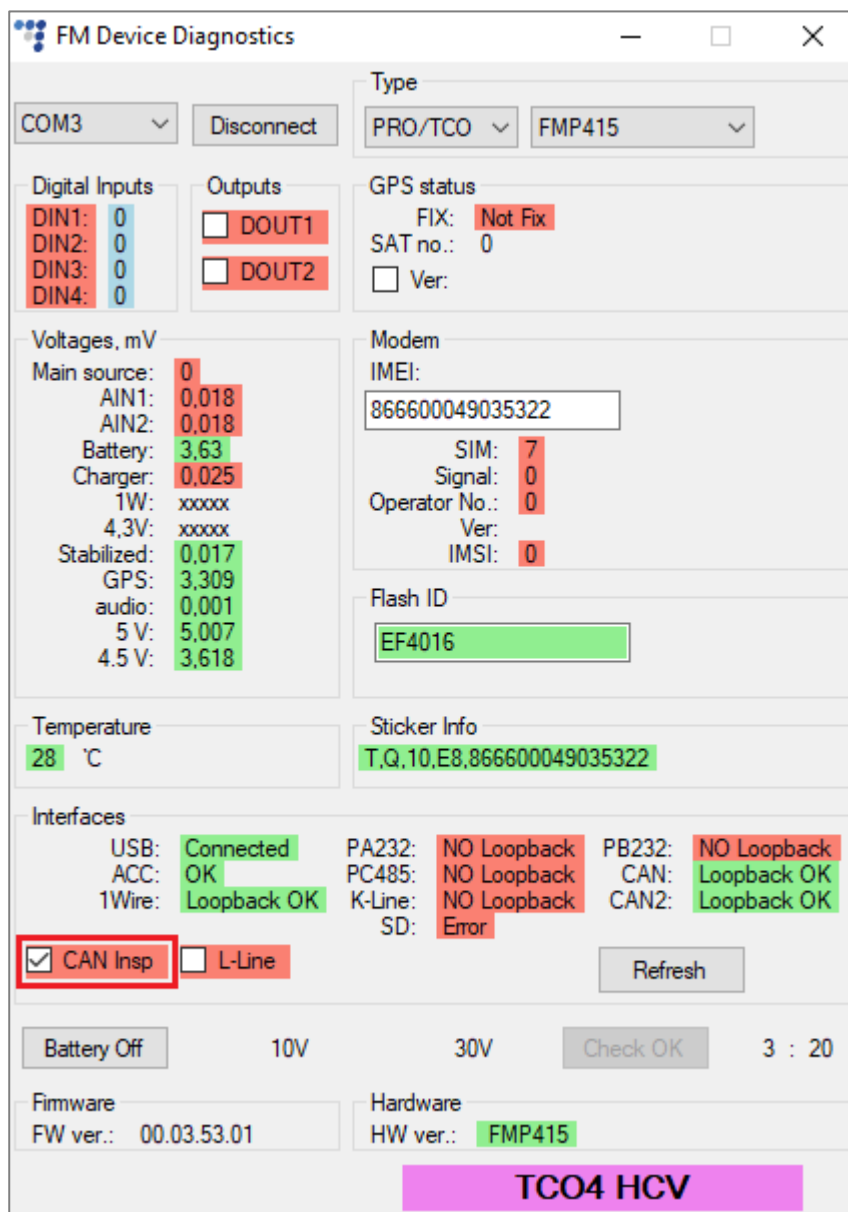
FM Device Diagnostics

COM3 Disconnect

Type
PRO/TCO FMP415

Digital Inputs
DIN1: 0
DIN2: 0
DIN3: 0
DIN4: 0

Outputs
DOUT1
DOUT2

GPS status
FIX: Not Fix
SAT no.: 0
Ver:

Voltages, mV
Main source: 0
AIN1: 0,018
AIN2: 0,018
Battery: 3,63
Charger: 0,025
1W: xxxxx
4,3V: xxxxx
Stabilized: 0,017
GPS: 3,309
audio: 0,001
5 V: 5,007
4.5 V: 3,618

Modem
IMEI:
866600049035322
SIM: 7
Signal: 0
Operator No.: 0
Ver:
IMSI: 0

Flash ID
EF4016

Temperature
28 'C

Sticker Info
T,Q,10,E8,866600049035322

Interfaces
USB: Connected
ACC: OK
1Wire: Loopback OK
PA232: NO Loopback
PC485: NO Loopback
K-Line: NO Loopback
SD: Error
PB232: NO Loopback
CAN: Loopback OK
CAN2: Loopback OK

CAN Insp L-Line Refresh

Battery Off 10V 30V Check OK 3 : 20

Firmware
FW ver.: 00.03.53.01

Hardware
HW ver.: FMP415

TCO4 HCV